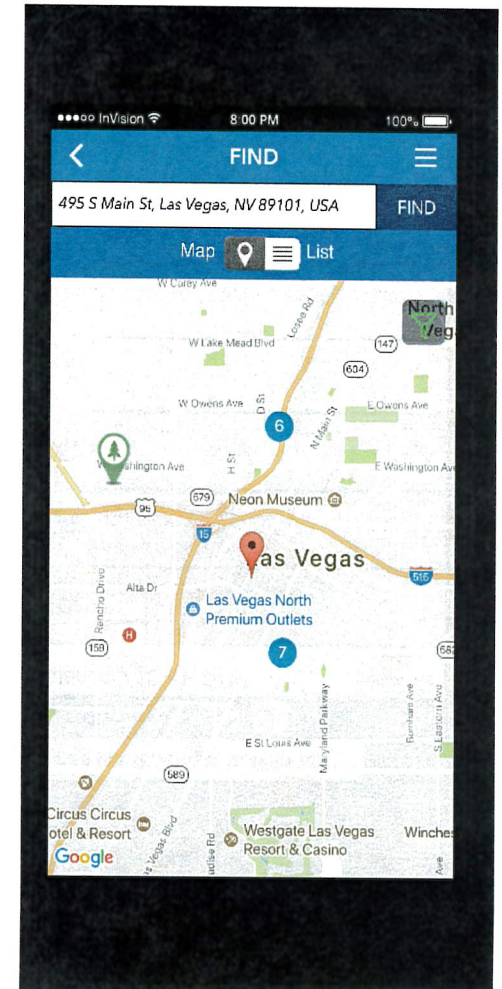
●●●○○ InVision 8:00 PM 100%

FIND

495 S Main St, Las Vegas, NV 89101, USA

FIND

Map List

W Carey Ave

North Veg

Losee Rd

W Lake Mead Blvd

147

604

W Owens Ave

D St

N Main St

E Owens Ave

6

W Washington Ave

H St

E Washington Ave

579

Neon Museum

95

15

Las Vegas

515

Rancho Drive

Alta Dr

Las Vegas North Premium Outlets

159

7

582

Maryland Parkway

Burnham Ave

S Eastern Ave

E St Louis Ave

589

Circus Circus Hotel & Resort

Las Vegas Blvd

Paradise Rd

Westgate Las Vegas Resort & Casino

Winches

Ave

Google